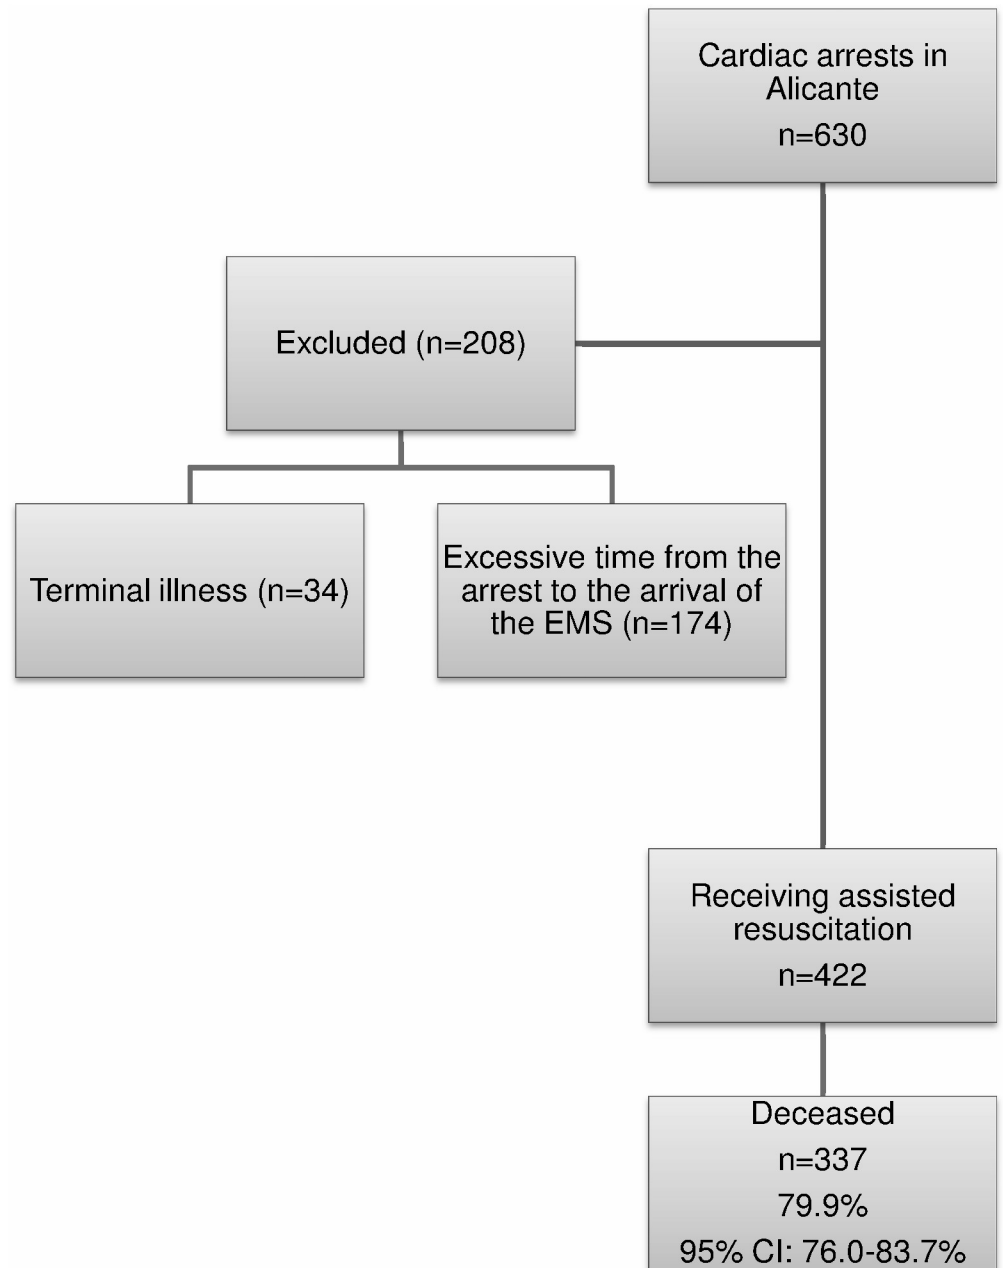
Cardiac arrests in Alicante
n=630

Excluded (n=208)

Terminal illness (n=34)

Excessive time from the arrest to the arrival of the EMS (n=174)

Receiving assisted resuscitation
n=422

Deceased
n=337
79.9%
95% CI: 76.0-83.7%